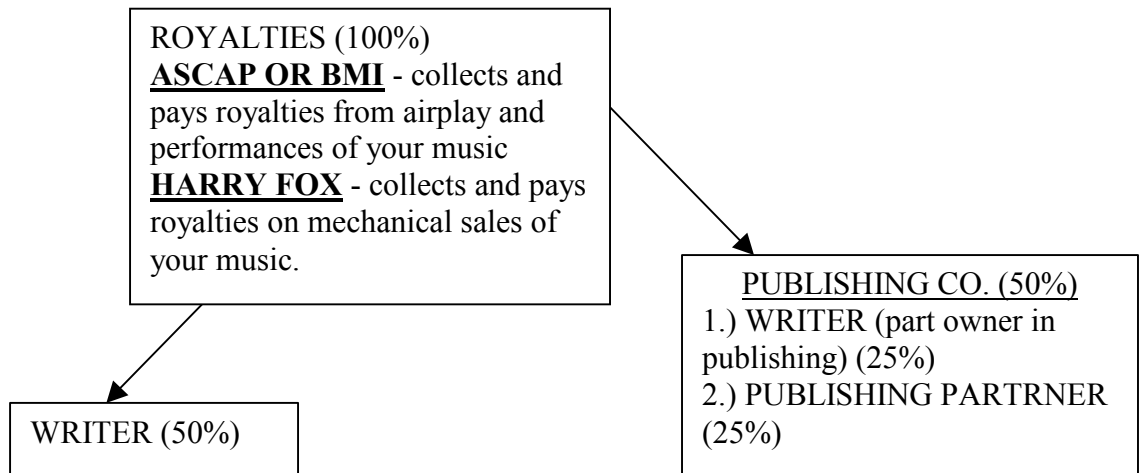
ROYALTIES (100%)
ASCAP OR BMI - collects and pays royalties from airplay and performances of your music
HARRY FOX - collects and pays royalties on mechanical sales of your music.

PUBLISHING CO. (50%)
1.) WRITER (part owner in publishing) (25%)
2.) PUBLISHING PARTRNER (25%)

WRITER (50%)